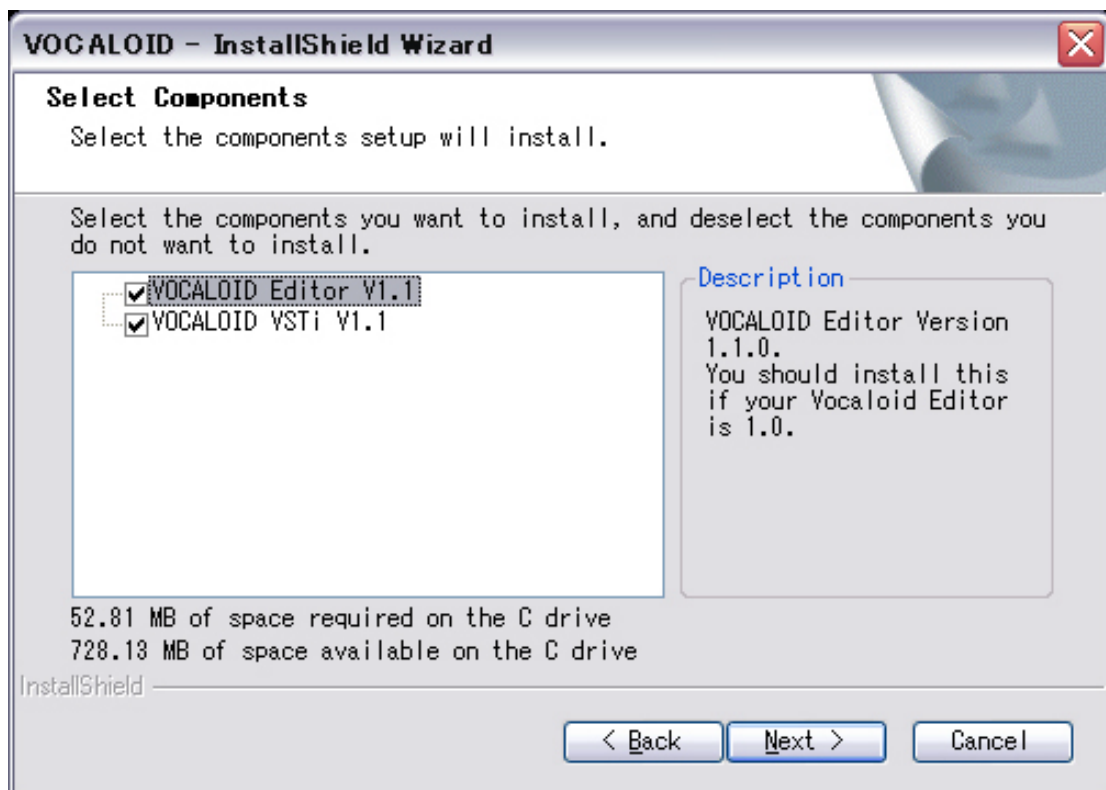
VOCALOID - InstallShield Wizard

Select Components

Select the components setup will install.

Select the components you want to install, and deselect the components you do not want to install.

VOCALOID Editor V1.1
VOCALOID VSTi V1.1

Description

VOCALOID Editor Version 1.1.0.
You should install this if your Vocaloid Editor is 1.0.

52.81 MB of space required on the C drive
728.13 MB of space available on the C drive

InstallShield

< Back
Next >
Cancel